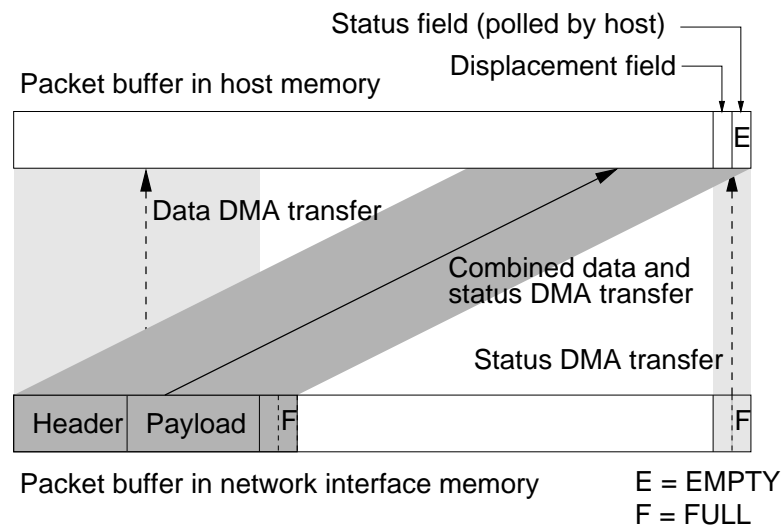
Status field (polled by host)

Displacement field

Packet buffer in host memory

E

Data DMA transfer

Combined data and status DMA transfer

Status DMA transfer

Header

Payload

F

F

Packet buffer in network interface memory

E = EMPTY
F = FULL